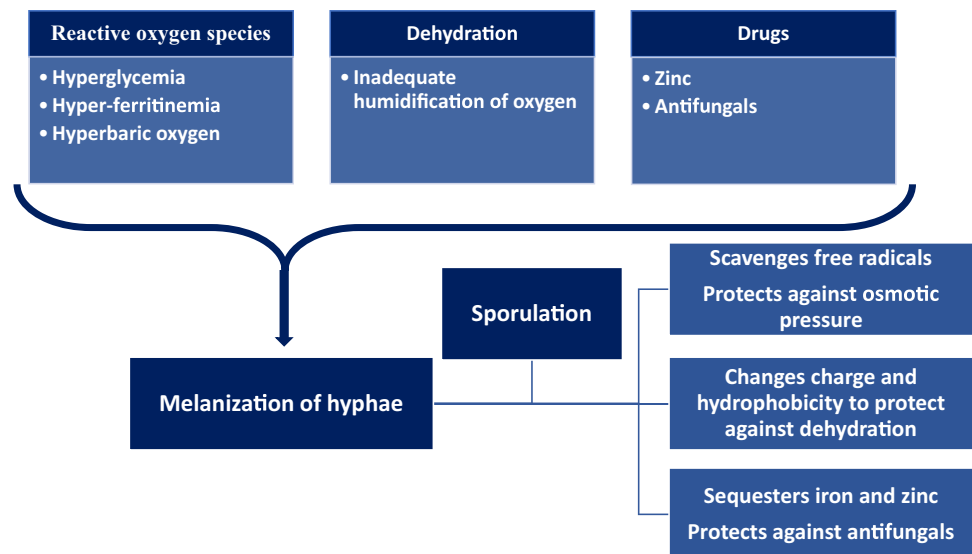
Reactive oxygen species

• Hyperglycemia
• Hyper-ferritinemia
• Hyperbaric oxygen

Dehydration

• Inadequate humidification of oxygen

Drugs

• Zinc
• Antifungals

Sporulation

Melanization of hyphae

Scavenges free radicals

Protects against osmotic pressure

Changes charge and hydrophobicity to protect against dehydration

Sequesters iron and zinc

Protects against antifungals